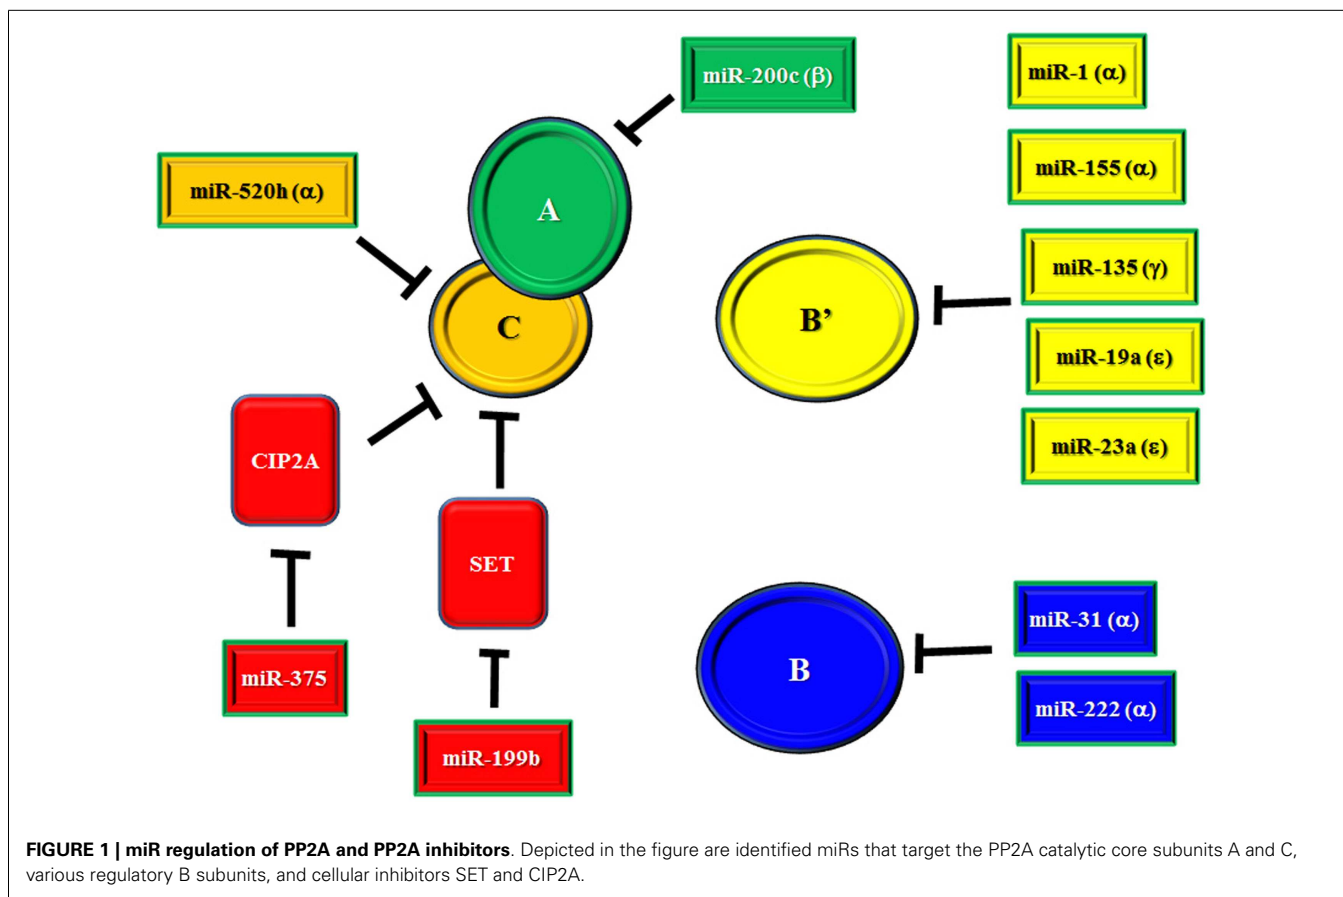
miR-200c (β)

miR-1 (α)

miR-155 (α)

miR-520h (α)

A

C

B'

miR-135 (γ)

miR-19a (ε)

miR-23a (ε)

CIP2A

SET

miR-375

miR-199b

B

miR-31 (α)

miR-222 (α)

**FIGURE 1 | miR regulation of PP2A and PP2A inhibitors**. Depicted in the figure are identified miRs that target the PP2A catalytic core subunits A and C, various regulatory B subunits, and cellular inhibitors SET and CIP2A.